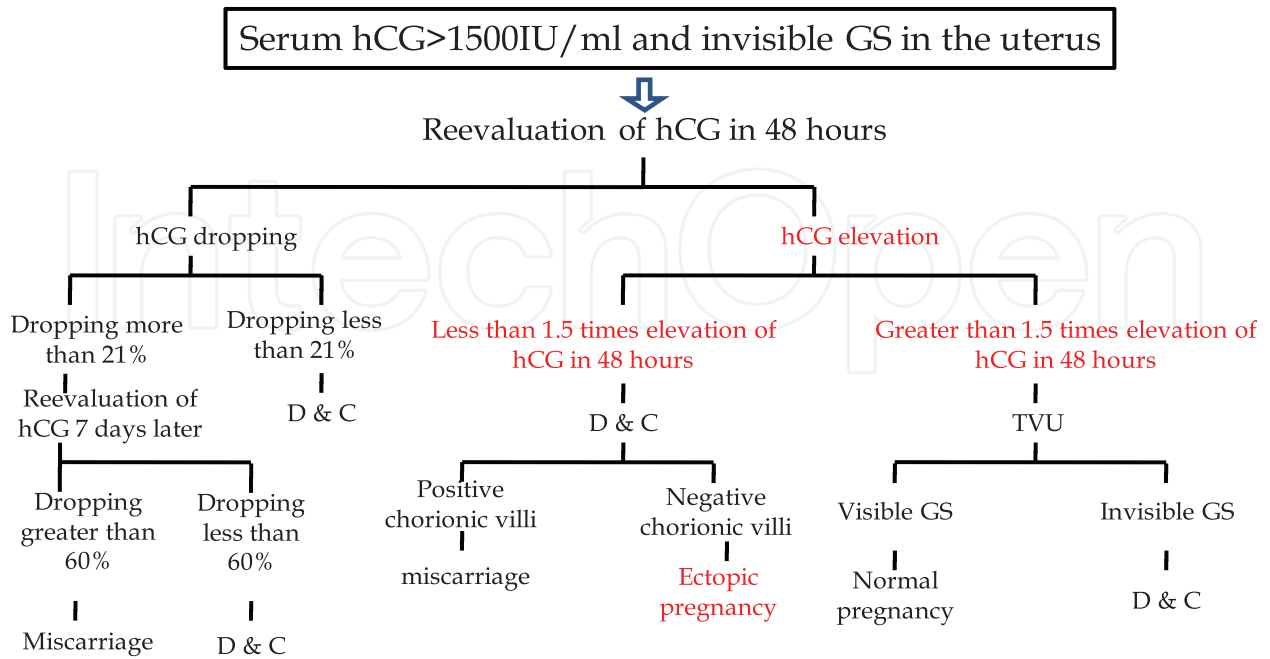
Serum hCG>1500IU/ml and invisible GS in the uterus

Reevaluation of hCG in 48 hours

IntechOpen

hCG dropping

hCG elevation

Dropping more than 21%

Dropping less than 21%

Less than 1.5 times elevation of hCG in 48 hours

Greater than 1.5 times elevation of hCG in 48 hours

Reevaluation of hCG 7 days later

D & C

D & C

TVU

Dropping greater than 60%

Dropping less than 60%

Positive chorionic villi

Negative chorionic villi

Visible GS

Invisible GS

miscarriage

Ectopic pregnancy

Normal pregnancy

D & C

Miscarriage

D & C